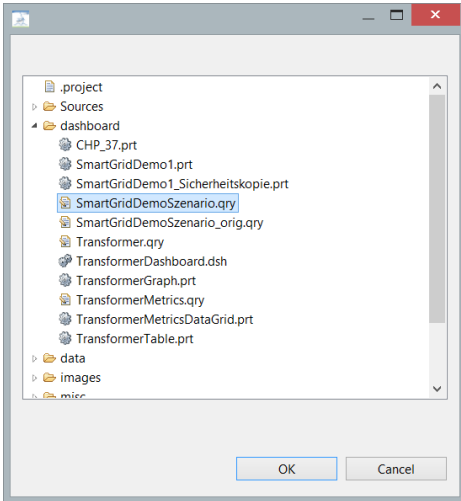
.project
Sources
dashboard
CHP_37.prt
SmartGridDemo1.prt
SmartGridDemo1_Sicherheitskopie.prt
SmartGridDemoSzenario.qry
SmartGridDemoSzenario_orig.qry
Transformer.qry
TransformerDashboard.dsh
TransformerGraph.prt
TransformerMetrics.qry
TransformerMetricsDataGrid.prt
TransformerTable.prt
data
images
misc

OK
Cancel